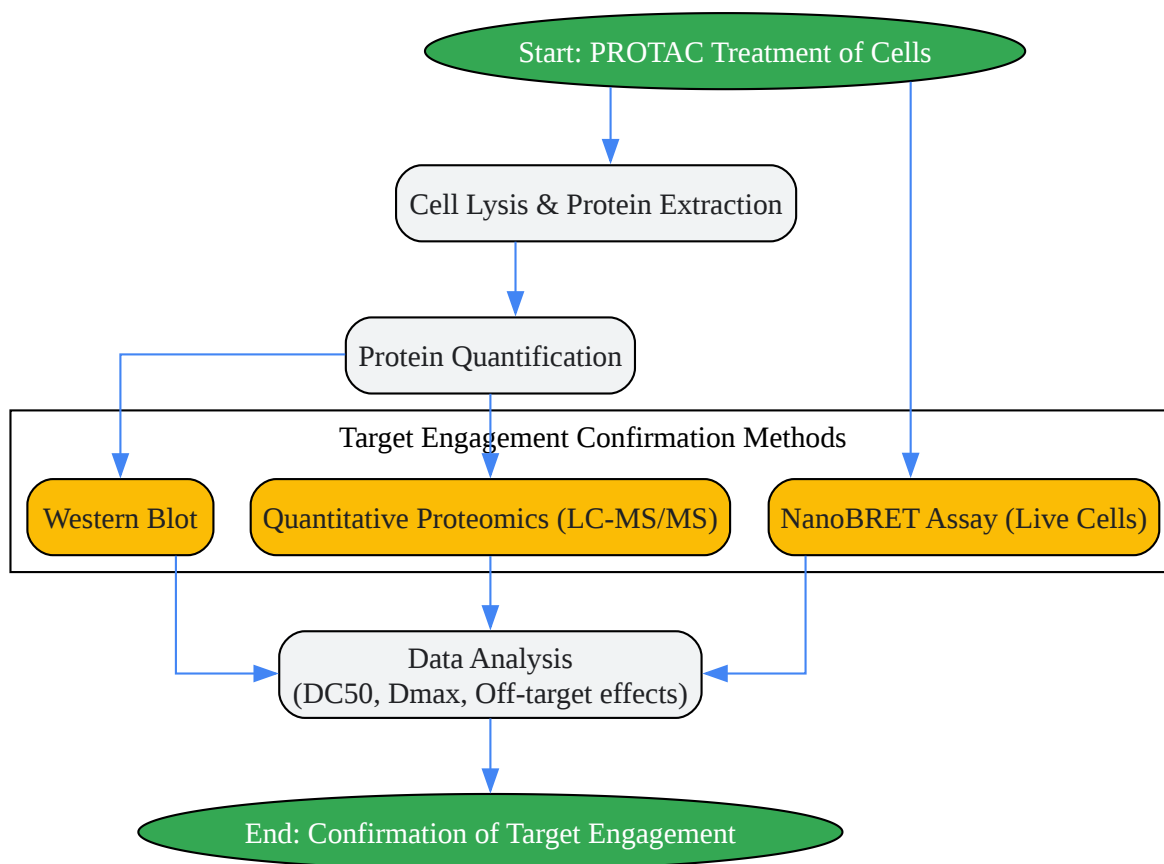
Start: PROTAC Treatment of Cells

Cell Lysis & Protein Extraction

Protein Quantification

Target Engagement Confirmation Methods

Western Blot

Quantitative Proteomics (LC-MS/MS)

NanoBRET Assay (Live Cells)

Data Analysis
(DC50, Dmax, Off-target effects)

End: Confirmation of Target Engagement